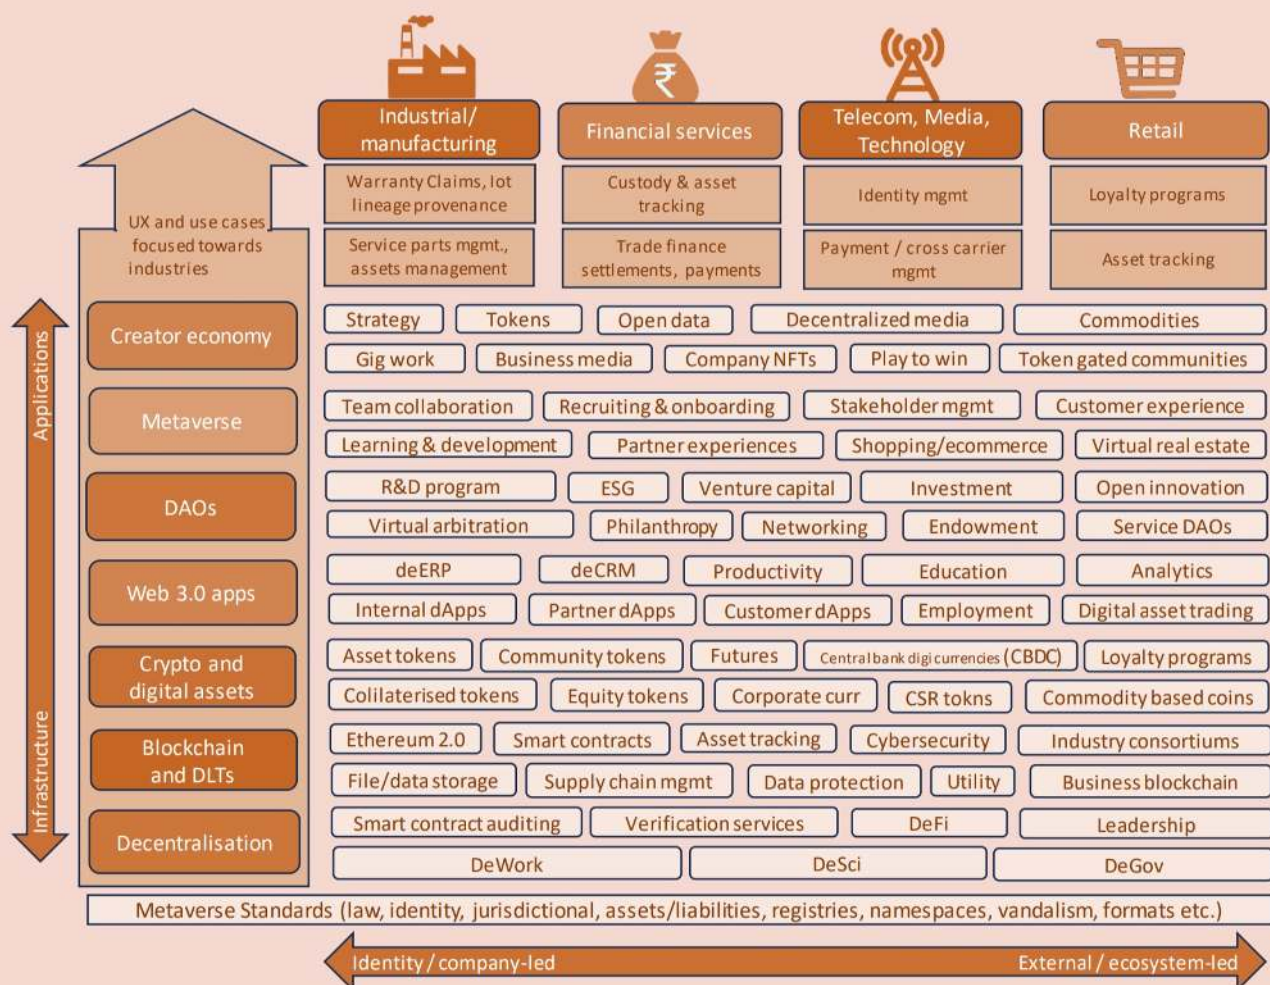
Industrial/ manufacturing

Warranty Claims, Iot lineage provenance

Service parts mgmt., assets management

Financial services

Custody & asset tracking

Trade finance settlements, payments

Telecom, Media, Technology

Identity mgmt

Payment / cross carrier mgmt

Retail

Loyalty programs

Asset tracking

UX and use cases focused towards industries

Applications

Infrastructure

Creator economy

Metaverse

DAOs

Web 3.0 apps

Crypto and digital assets

Blockchain and DLTs

Decentralisation

Strategy | Tokens | Open data | Decentralized media | Commodities

Gig work | Business media | Company NFTs | Play to win | Token gated communities

Team collaboration | Recruiting & onboarding | Stakeholder mgmt | Customer experience

Learning & development | Partner experiences | Shopping/ecommerce | Virtual real estate

R&D program | ESG | Venture capital | Investment | Open innovation

Virtual arbitration | Philanthropy | Networking | Endowment | Service DAOs

deERP | deCRM | Productivity | Education | Analytics

Internal dApps | Partner dApps | Customer dApps | Employment | Digital asset trading

Asset tokens | Community tokens | Futures | Central bank digi currencies (CBDC) | Loyalty programs

Colilaterised tokens | Equity tokens | Corporate curr | CSR tokns | Commodity based coins

Ethereum 2.0 | Smart contracts | Asset tracking | Cybersecurity | Industry consortiums

File/data storage | Supply chain mgmt | Data protection | Utility | Business blockchain

Smart contract auditing | Verification services | DeFi | Leadership

DeWork | DeSci | DeGov

Metaverse Standards (law, identity, jurisdictional, assets/liabilities, registries, namespaces, vandalism, formats etc.)

Identity / company-led | External / ecosystem-led